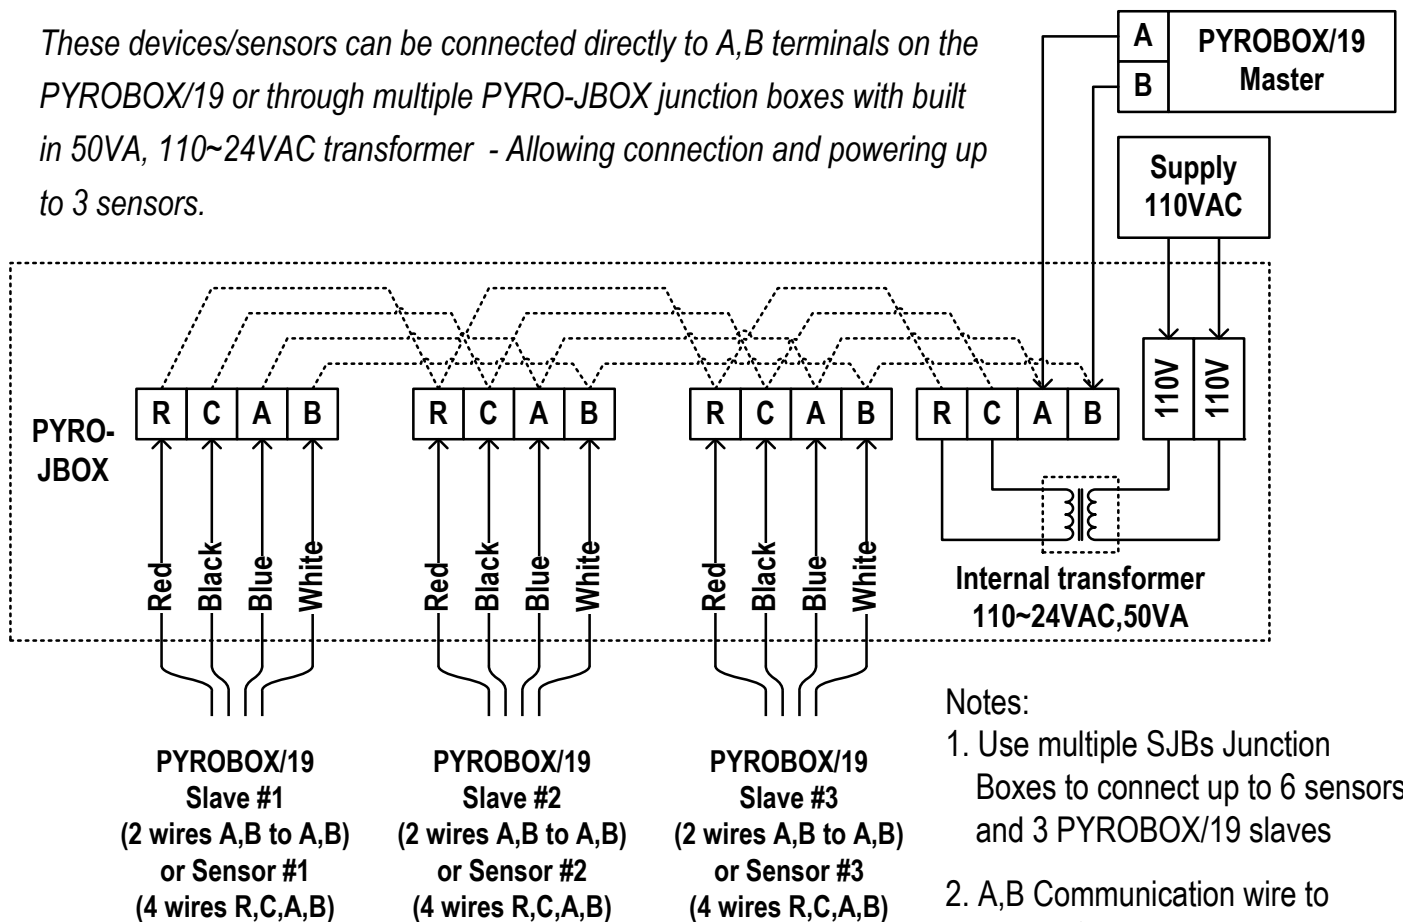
These devices/sensors can be connected directly to A,B terminals on the PYROBOX/19 or through multiple PYRO-JBOX junction boxes with built in 50VA, 110~24VAC transformer - Allowing connection and powering up to 3 sensors.

A
B
PYROBOX/19
Master

Supply
110VAC

PYRO-
JBOX

R C A B
R C A B
R C A B
R C A B

110V
110V

Red
Black
Blue
White

Red
Black
Blue
White

Red
Black
Blue
White

Internal transformer
110~24VAC,50VA

PYROBOX/19
Slave #1
(2 wires A,B to A,B)
or Sensor #1
(4 wires R,C,A,B)

PYROBOX/19
Slave #2
(2 wires A,B to A,B)
or Sensor #2
(4 wires R,C,A,B)

PYROBOX/19
Slave #3
(2 wires A,B to A,B)
or Sensor #3
(4 wires R,C,A,B)

Notes:
1. Use multiple SJBs Junction Boxes to connect up to 6 sensors and 3 PYROBOX/19 slaves

2. A,B Communication wire to